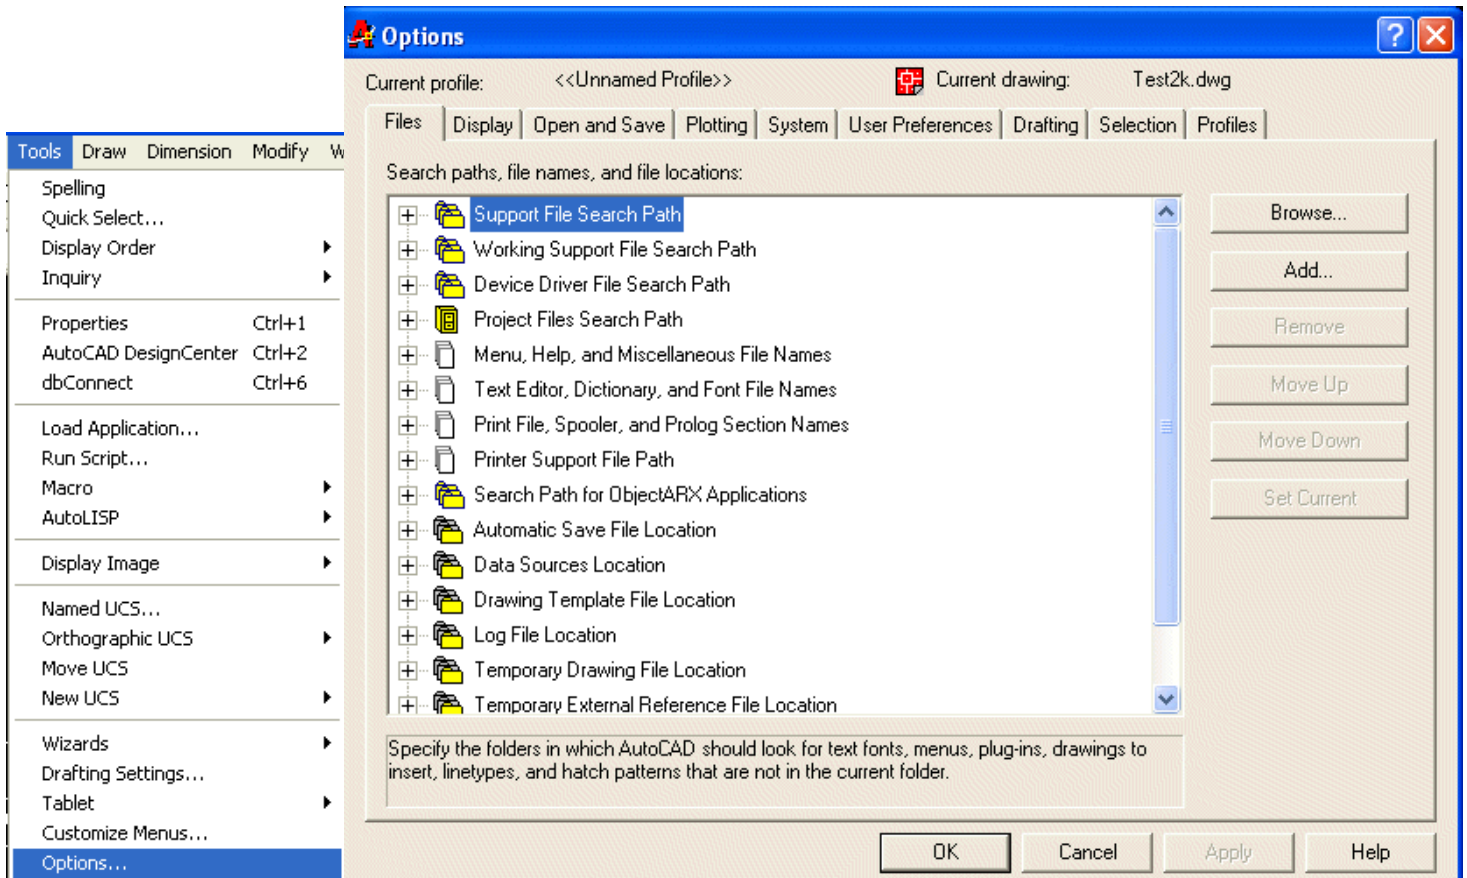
Tools Draw Dimension Modify W

Spelling
Quick Select...
Display Order
Inquiry

Properties Ctrl+1
AutoCAD DesignCenter Ctrl+2
dbConnect Ctrl+6

Load Application...
Run Script...
Macro
AutoLISP

Display Image

Named UCS...
Orthographic UCS
Move UCS
New UCS

Wizards
Drafting Settings...
Tablet
Customize Menus...
Options...

Options

Current profile: <<Unnamed Profile>> Current drawing: Test2k.dwg

Files | Display | Open and Save | Plotting | System | User Preferences | Drafting | Selection | Profiles

Search paths, file names, and file locations:

Support File Search Path
Working Support File Search Path
Device Driver File Search Path
Project Files Search Path
Menu, Help, and Miscellaneous File Names
Text Editor, Dictionary, and Font File Names
Print File, Spooler, and Prolog Section Names
Printer Support File Path
Search Path for ObjectARX Applications
Automatic Save File Location
Data Sources Location
Drawing Template File Location
Log File Location
Temporary Drawing File Location
Temporary External Reference File Location

Browse...
Add...
Remove
Move Up
Move Down
Set Current

Specify the folders in which AutoCAD should look for text fonts, menus, plug-ins, drawings to insert, linetypes, and hatch patterns that are not in the current folder.

OK Cancel Apply Help